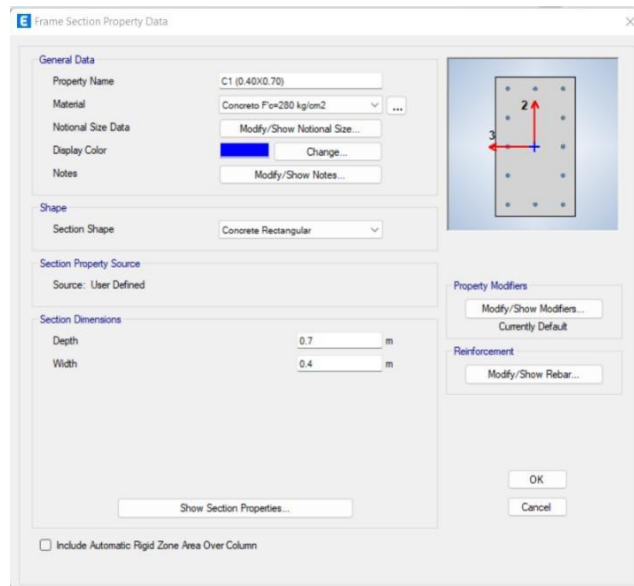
Frame Section Property Data

General Data

Property Name
C1 (0.40X0.70)

Material
Concreto F'c=280 kg/cm2
...

Notional Size Data
Modify/Show Notional Size...

Display Color
Change...

Notes
Modify/Show Notes...

Shape

Section Shape
Concrete Rectangular

Section Property Source

Source: User Defined

Section Dimensions

Depth
0.7
m

Width
0.4
m

Show Section Properties...

2

3

Property Modifiers

Modify/Show Modifiers...

Currently Default

Reinforcement

Modify/Show Rebar...

OK

Cancel

Include Automatic Rigid Zone Area Over Column